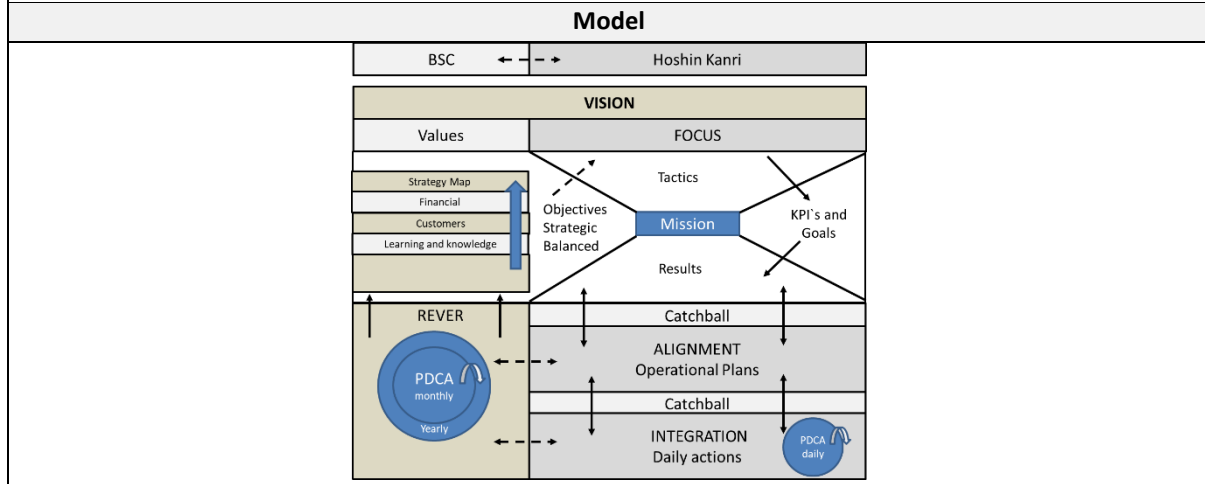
Model

BSC

Hoshin Kanri

VISION

Values

FOCUS

Strategy Map
Financial
Customers
Learning and knowledge

Tactics

Objectives Strategic Balanced

Mission

KPI`s and Goals

Results

REVER

Catchball

ALIGNMENT Operational Plans

PDCA monthly

Yearly

Catchball

INTEGRATION Daily actions

PDCA daily